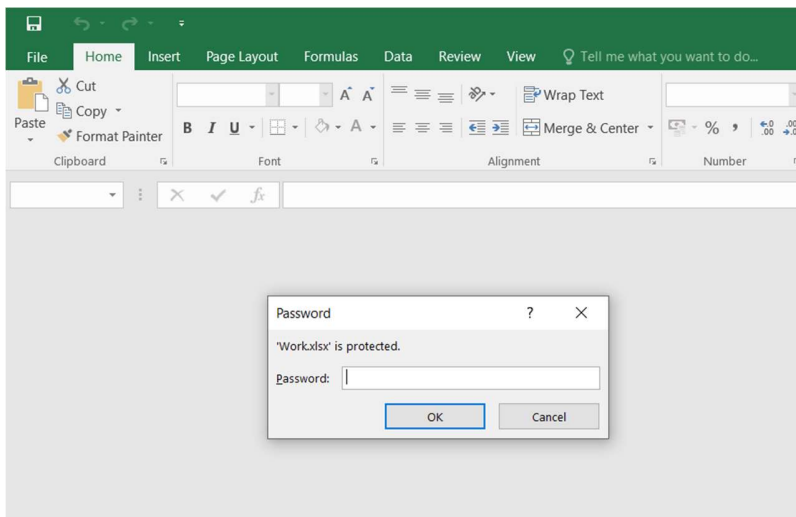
File Home Insert Page Layout Formulas Data Review View Tell me what you want to do...

Cut
Copy
Paste
Format Painter
Clipboard

A A
B I U
Font

Wrap Text
Merge & Center
Alignment

% ,
Number

fx

Password ? X
'Work.xlsx' is protected.
Password:
OK Cancel